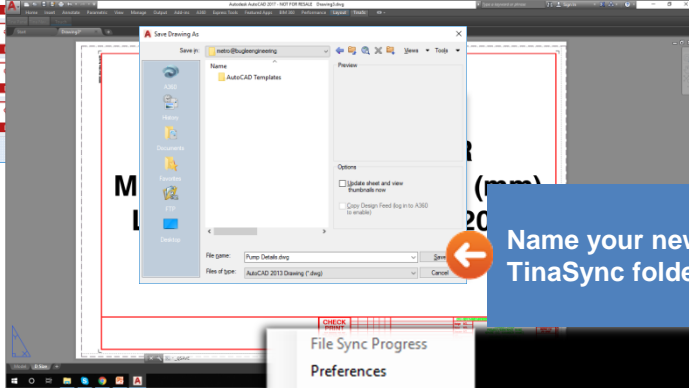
Autodesk AutoCAD 2017 - NOT FOR RESALE Drawing3.dwg

Home Insert Annotate Parametric View Manage Output Add-ins A360 Express Tools Featured Apps BIM 360 Performance Layout Tools

Save Drawing As

Save in: metro@bugleengineering

Views Tools

Name

AutoCAD Templates

Preview

A360

History

Documents

Favorites

FTP

Desktop

Options

Update sheet and view thumbnails now

Copy Design Feed (log in to A360 to enable)

File name: Pump Details.dwg

Files of type: AutoCAD 2013 Drawing (*.dwg)

Save

Cancel

R

M (mm)

L 20

Name your nev TinaSync folde

CHECK PRINT

File Sync Progress

Preferences

Model Layout1